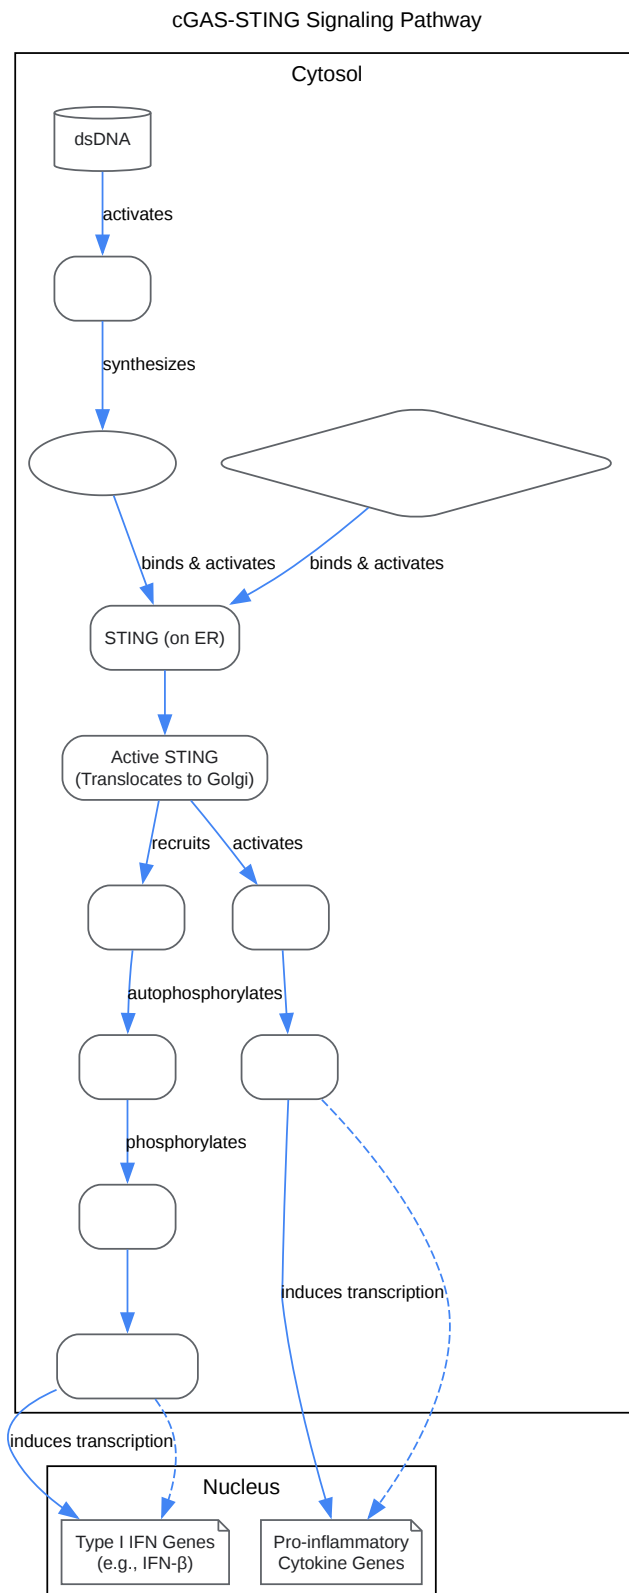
cGAS-STING Signaling Pathway

Cytosol

dsDNA

activates

synthesizes

binds & activates

binds & activates

STING (on ER)

Active STING
(Translocates to Golgi)

recruits

activates

autophosphorylates

phosphorylates

induces transcription

induces transcription

Nucleus

Type I IFN Genes
(e.g., IFN-β)

Pro-inflammatory
Cytokine Genes